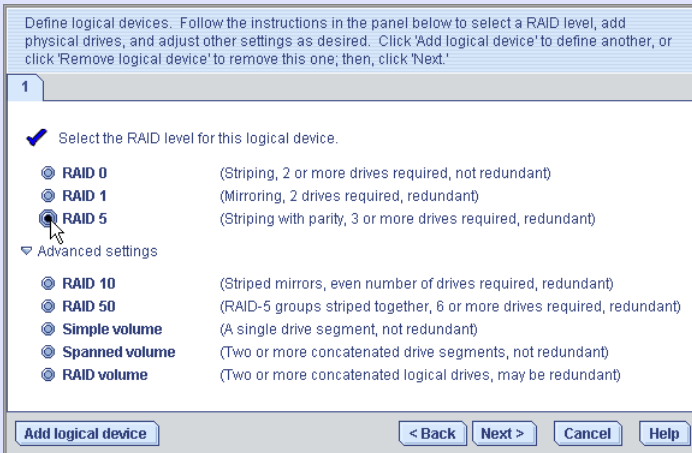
Define logical devices. Follow the instructions in the panel below to select a RAID level, add physical drives, and adjust other settings as desired. Click 'Add logical device' to define another, or click 'Remove logical device' to remove this one; then, click 'Next.'

1

Select the RAID level for this logical device.

RAID 0 (Striping, 2 or more drives required, not redundant)
RAID 1 (Mirroring, 2 drives required, redundant)
RAID 5 (Striping with parity, 3 or more drives required, redundant)

Advanced settings

RAID 10 (Striped mirrors, even number of drives required, redundant)
RAID 50 (RAID-5 groups striped together, 6 or more drives required, redundant)
Simple volume (A single drive segment, not redundant)
Spanned volume (Two or more concatenated drive segments, not redundant)
RAID volume (Two or more concatenated logical drives, may be redundant)

Add logical device

<Back Next> Cancel Help